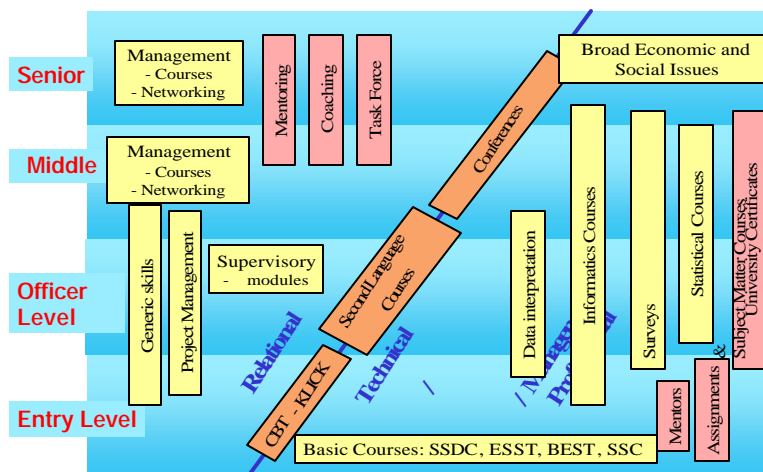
Senior

Middle

Officer Level

Entry Level

Management
- Courses
- Networking

Mentoring

Coaching

Task Force

Broad Economic and Social Issues

Management
- Courses
- Networking

Conferences

Generic skills

Project Management

Supervisory
- modules

Second Language Courses

Data interpretation

Informatics Courses

Surveys

Statistical Courses

Subject Matter Courses
University Certificates

Relational

Technical

/ Managerial Professional

CBT - KLICK

Mentors

Assignments &

Basic Courses: SSDC, ESST, BEST, SSC